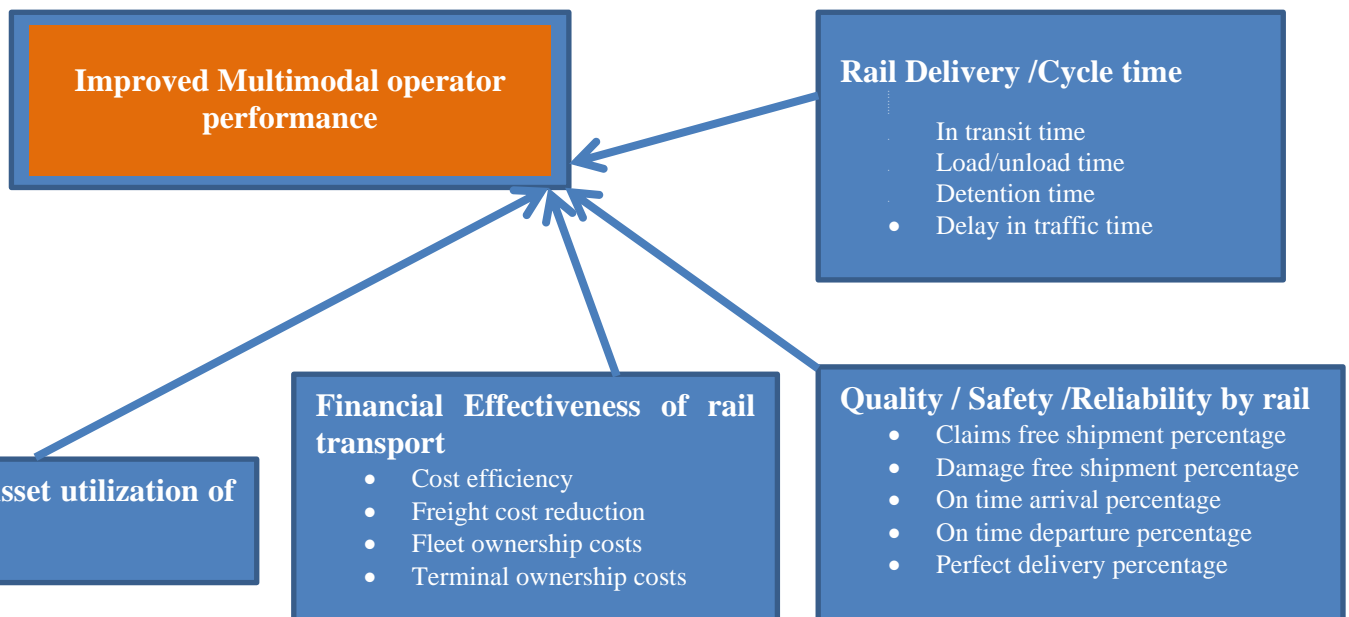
Improved Multimodal operator performance

Rail Delivery /Cycle time

In transit time
Load/unload time
Detention time
- Delay in traffic time

sset utilization of

Financial Effectiveness of rail transport

- Cost efficiency
- Freight cost reduction
- Fleet ownership costs
- Terminal ownership costs

Quality / Safety /Reliability by rail

- Claims free shipment percentage
- Damage free shipment percentage
- On time arrival percentage
- On time departure percentage
- Perfect delivery percentage